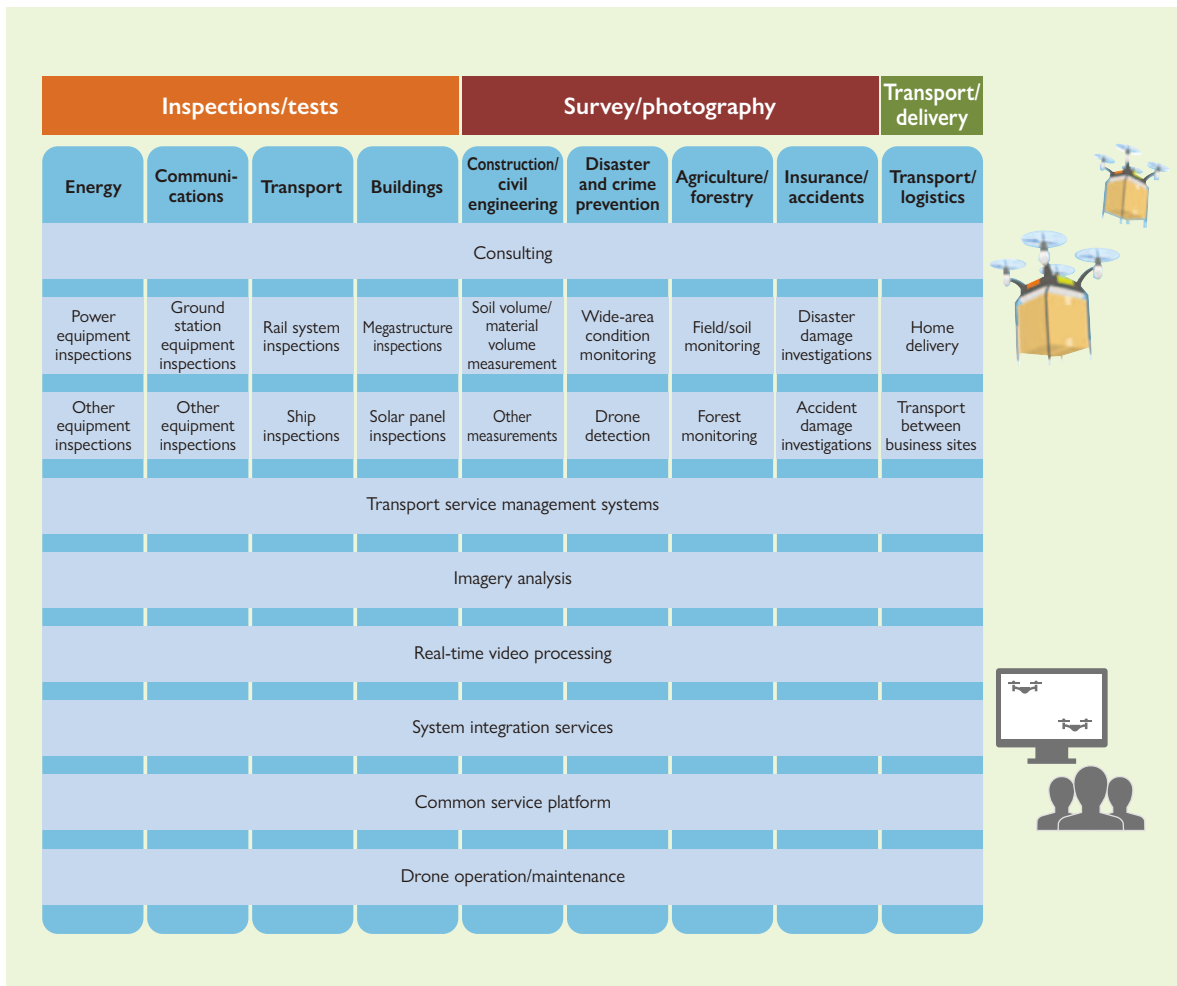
| Inspections/tests | | | | Survey/photography | | | | Transport/delivery |
|---|---|---|---|---|---|---|---|---|
| Energy | Communications | Transport | Buildings | Construction/civil engineering | Disaster and crime prevention | Agriculture/forestry | Insurance/accidents | Transport/logistics |
| Consulting | | | | | | | | |
| Power equipment inspections | Ground station equipment inspections | Rail system inspections | Megastructure inspections | Soil volume/material volume measurement | Wide-area condition monitoring | Field/soil monitoring | Disaster damage investigations | Home delivery |
| Other equipment inspections | Other equipment inspections | Ship inspections | Solar panel inspections | Other measurements | Drone detection | Forest monitoring | Accident damage investigations | Transport between business sites |
| Transport service management systems | | | | | | | | |
| Imagery analysis | | | | | | | | |
| Real-time video processing | | | | | | | | |
| System integration services | | | | | | | | |
| Common service platform | | | | | | | | |
| Drone operation/maintenance | | | | | | | | |